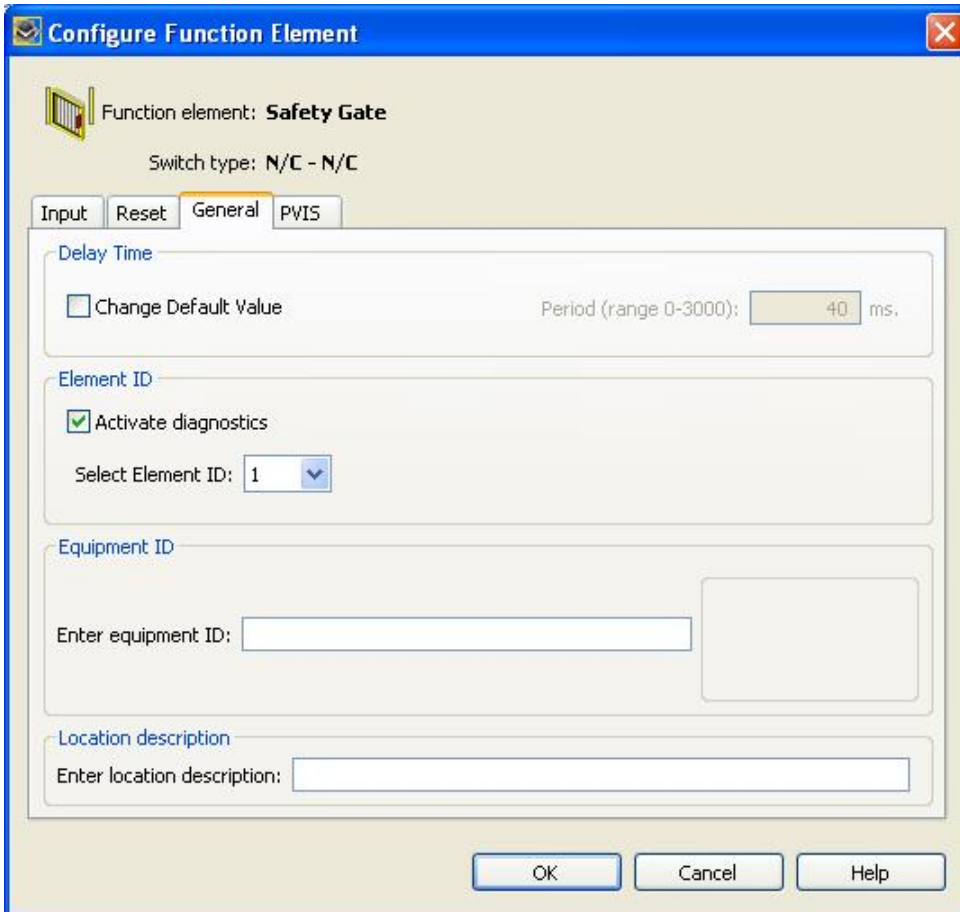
Configure Function Element

Function element: Safety Gate

Switch type: N/C - N/C

Input | Reset | General | PVIS

Delay Time

Change Default Value

Period (range 0-3000): 40 ms.

Element ID

Activate diagnostics

Select Element ID: 1

Equipment ID

Enter equipment ID:

Location description

Enter location description:

OK | Cancel | Help